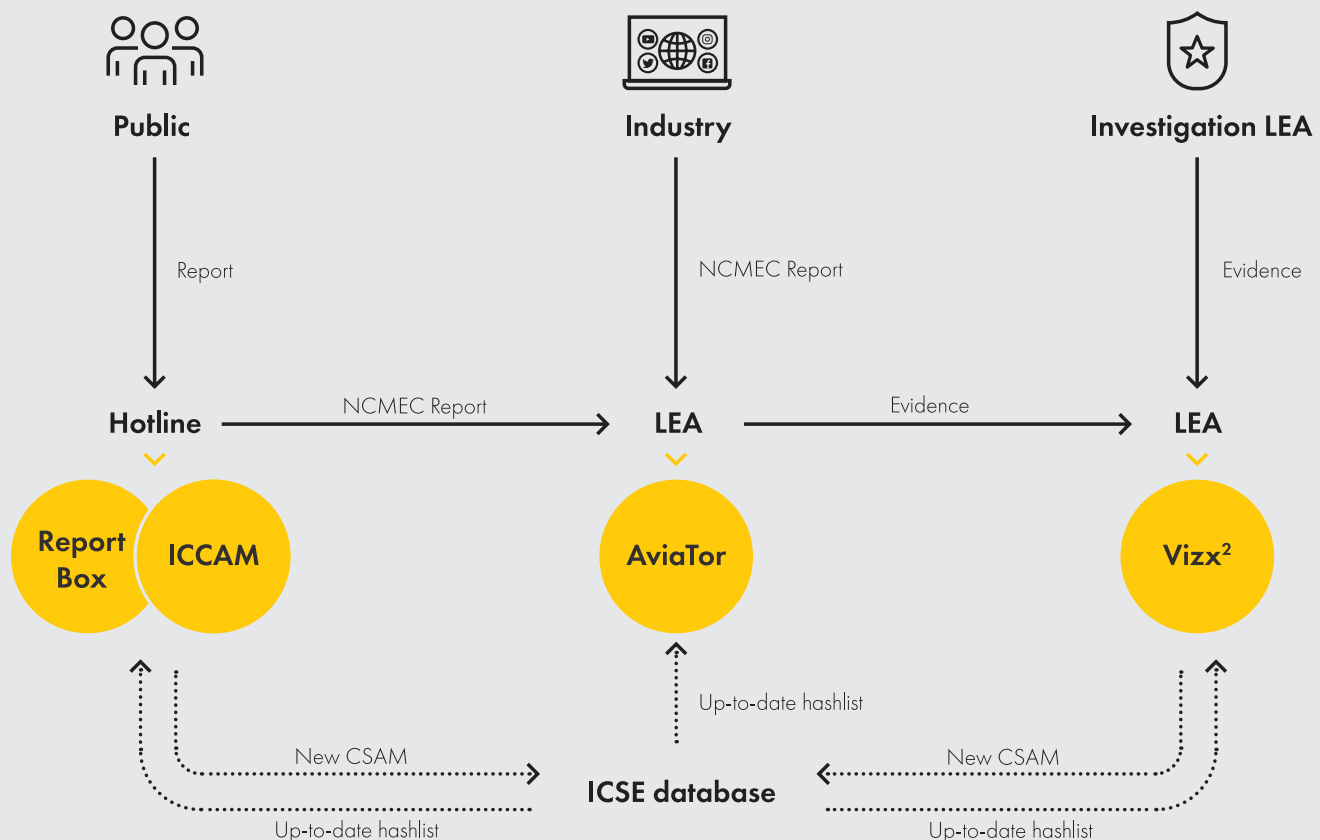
Public

Industry

Investigation LEA

Report

NCMEC Report

Evidence

Hotline

NCMEC Report

LEA

Evidence

LEA

Report Box

ICCAM

AviaTor

Vizx$^2$

Up-to-date hashlist

New CSAM

ICSE database

New CSAM

Up-to-date hashlist

Up-to-date hashlist